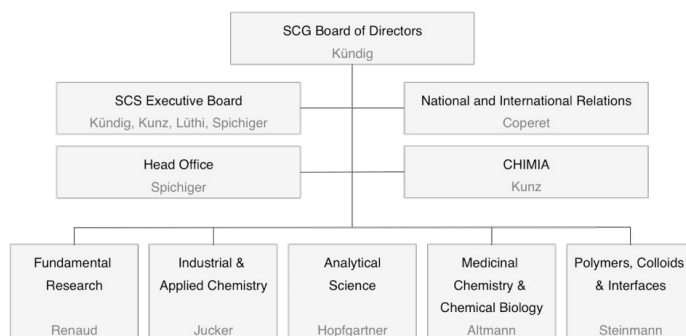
SCG Board of Directors
Kündig

SCS Executive Board
Kündig, Kunz, Lüthi, Spichiger

National and International Relations
Coperet

Head Office
Spichiger

CHIMIA
Kunz

Fundamental Research
Renaud

Industrial & Applied Chemistry
Jucker

Analytical Science
Hopfgartner

Medicinal Chemistry & Chemical Biology
Altmann

Polymers, Colloids & Interfaces
Steinmann